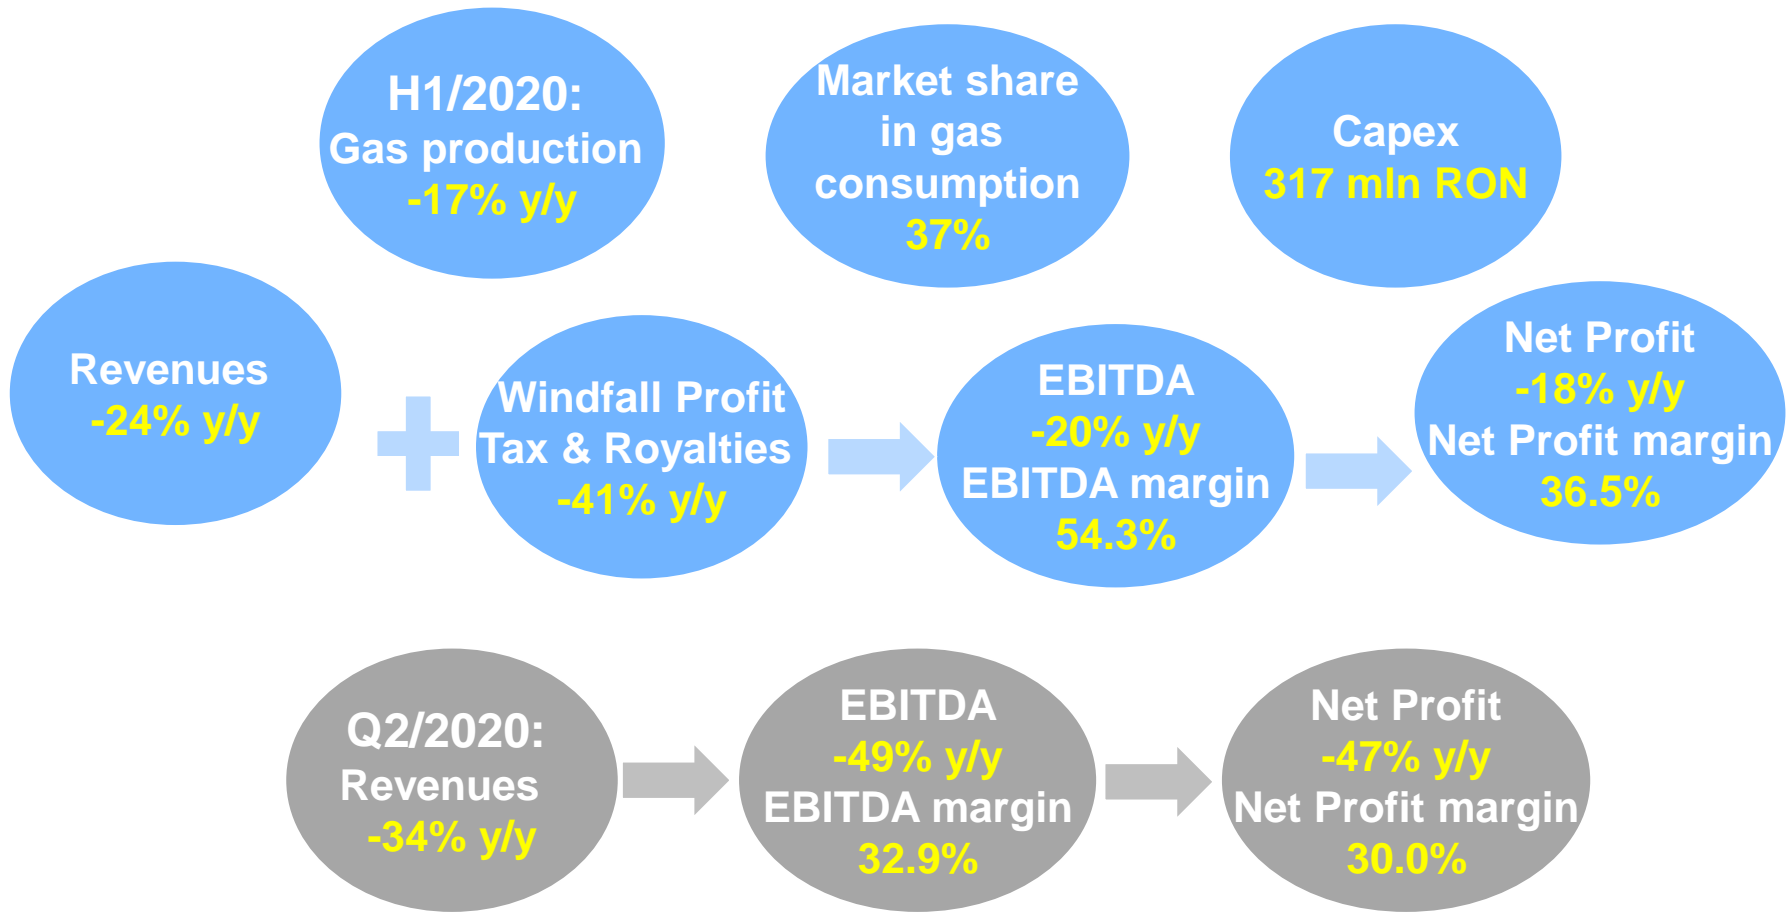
H1/2020:
Gas production
-17% y/y

Market share
in gas
consumption
37%

Capex
317 mln RON

Revenues
-24% y/y

Windfall Profit
Tax & Royalties
-41% y/y

EBITDA
-20% y/y
EBITDA margin
54.3%

Net Profit
-18% y/y
Net Profit margin
36.5%

Q2/2020:
Revenues
-34% y/y

EBITDA
-49% y/y
EBITDA margin
32.9%

Net Profit
-47% y/y
Net Profit margin
30.0%